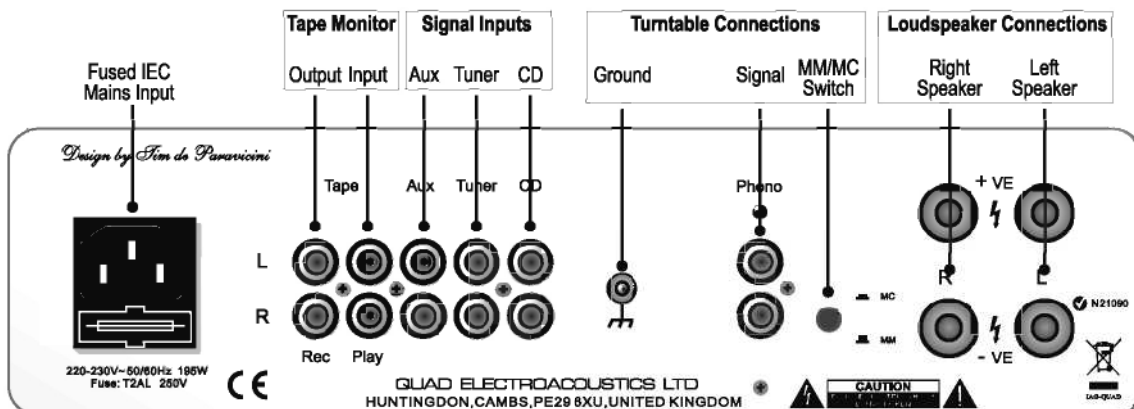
Fused IEC Mains Input

Tape Monitor
Output Input

Signal Inputs
Aux Tuner CD

Turntable Connections
Ground Signal MM/MC Switch

Loudspeaker Connections
Right Speaker Left Speaker

Design by Tim de Paravicini

Tape Aux Tuner CD

Phono

+ VE

L

R

MC

MM

R L

N21090

- VE

220-230V~ 50/60Hz 185W
Fuse: T2AL 250V

Rec Play

CE

QUAD ELECTROACOUSTICS LTD
HUNTINGDON, CAMBS, PE29 6XU, UNITED KINGDOM

CAUTION
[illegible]

IAG-QUAD